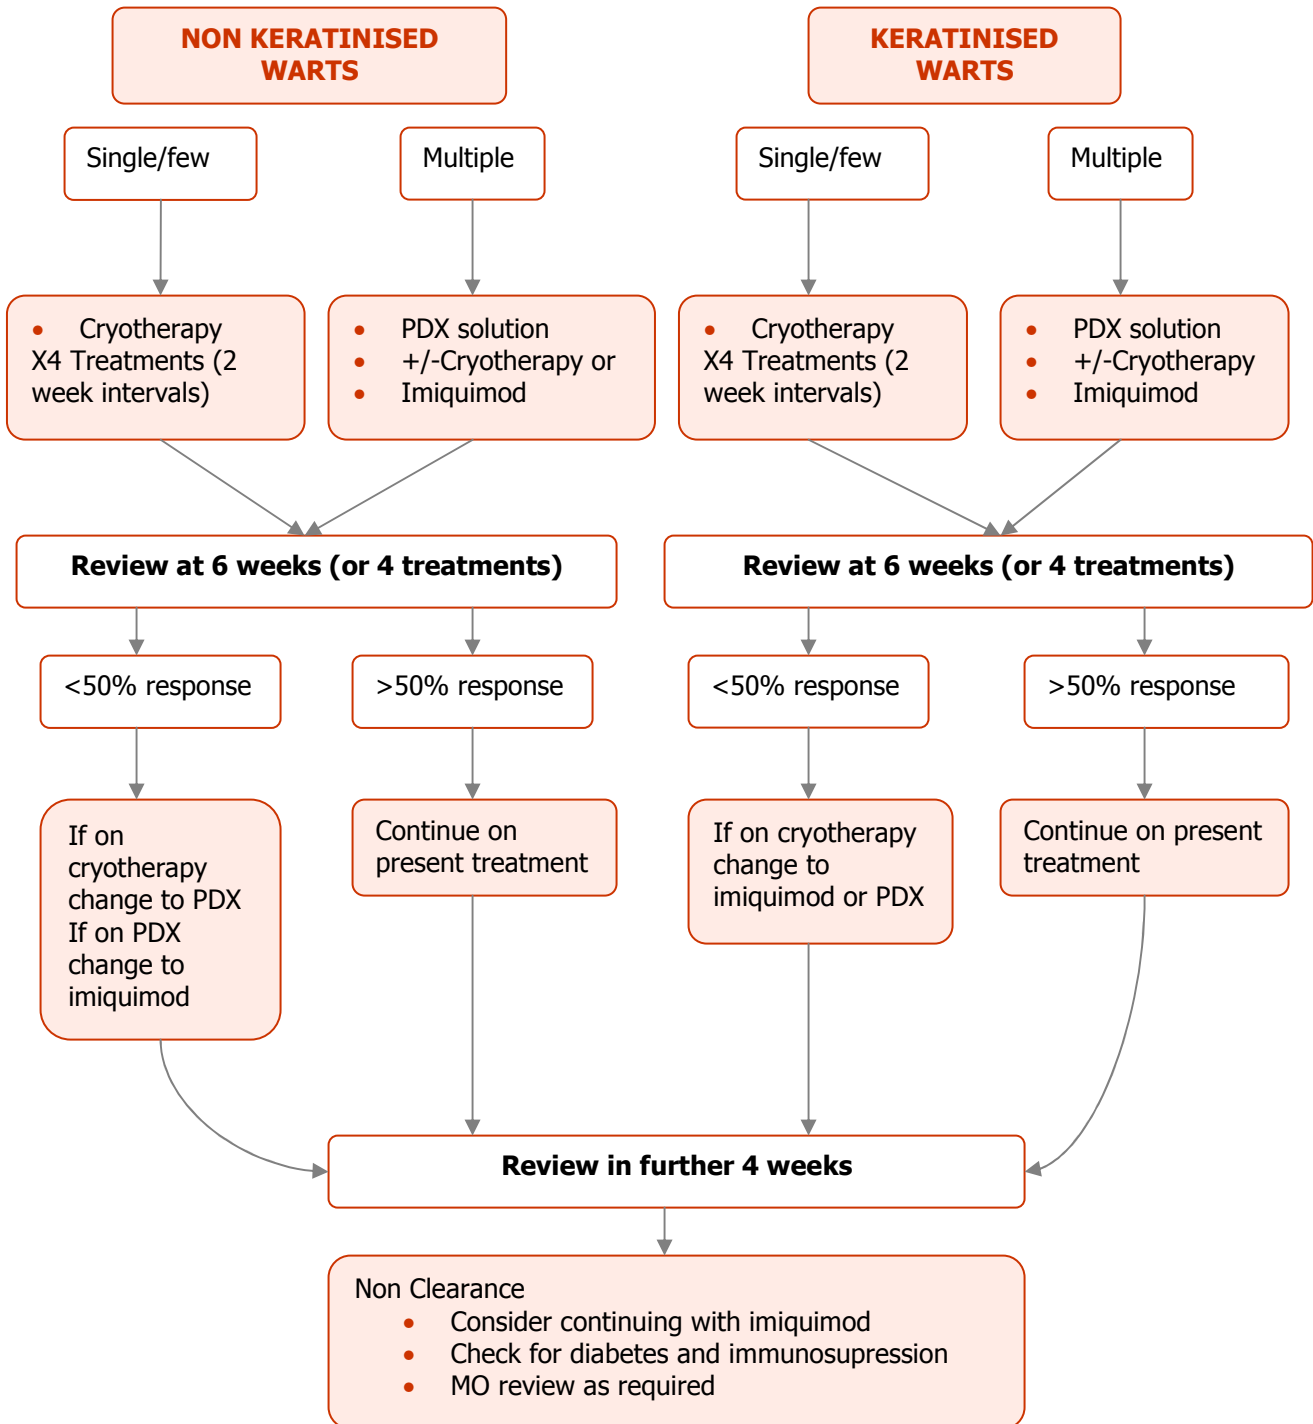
NON KERATINISED WARTS

Single/few

Multiple

• Cryotherapy
X4 Treatments (2 week intervals)

• PDX solution
• +/-Cryotherapy or
• Imiquimod

Review at 6 weeks (or 4 treatments)

<50% response

>50% response

If on cryotherapy change to PDX
If on PDX change to imiquimod

Continue on present treatment

KERATINISED WARTS

Single/few

Multiple

• Cryotherapy
X4 Treatments (2 week intervals)

• PDX solution
• +/-Cryotherapy
• Imiquimod

Review at 6 weeks (or 4 treatments)

<50% response

>50% response

If on cryotherapy change to imiquimod or PDX

Continue on present treatment

Review in further 4 weeks

Non Clearance
• Consider continuing with imiquimod
• Check for diabetes and immunosupression
• MO review as required